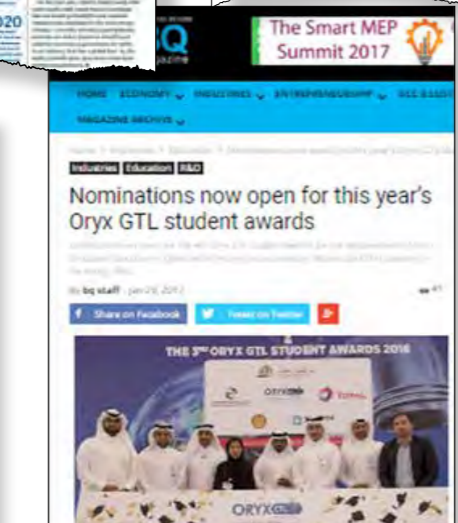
020

BQ
Magazine

The Smart MEP Summit 2017

HOME ECONOMY INDUSTRIES ENTREPRENEURSHIP

MAGAZINE ARCHIVE

Industries Education R&D

Nominations now open for this year's Oryx GTL student awards

By bq staff - Jan 29, 2017

Share on Facebook

Tweet on Twitter

THE 3RD ORYX GTL STUDENT AWARDS 2016

ORYX